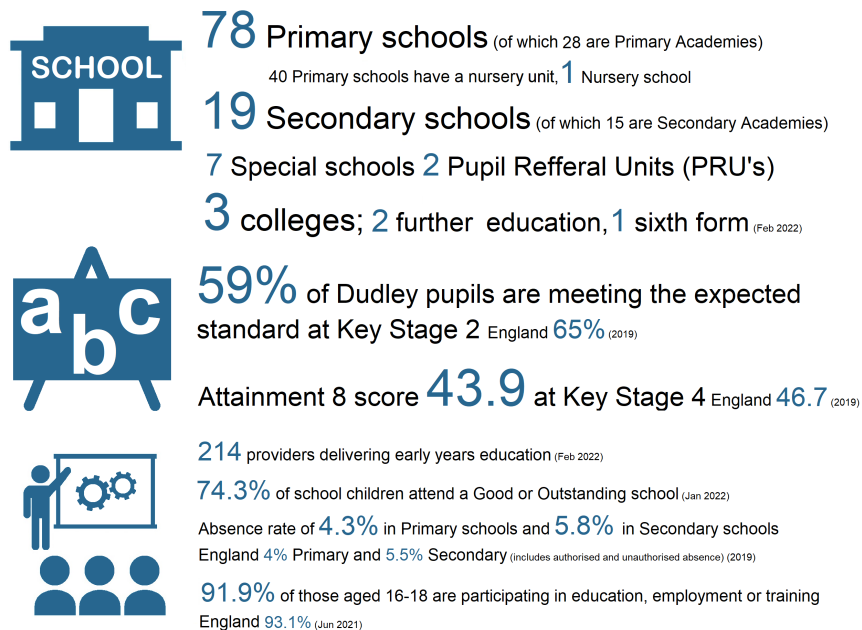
SCHOOL

78 Primary schools (of which 28 are Primary Academies)

40 Primary schools have a nursery unit, 1 Nursery school

19 Secondary schools (of which 15 are Secondary Academies)

7 Special schools 2 Pupil Refferal Units (PRU's)

3 colleges; 2 further education, 1 sixth form (Feb 2022)

a b c

59% of Dudley pupils are meeting the expected standard at Key Stage 2 England 65% (2019)

Attainment 8 score 43.9 at Key Stage 4 England 46.7 (2019)

214 providers delivering early years education (Feb 2022)

74.3% of school children attend a Good or Outstanding school (Jan 2022)

Absence rate of 4.3% in Primary schools and 5.8% in Secondary schools England 4% Primary and 5.5% Secondary (includes authorised and unauthorised absence) (2019)

91.9% of those aged 16-18 are participating in education, employment or training England 93.1% (Jun 2021)